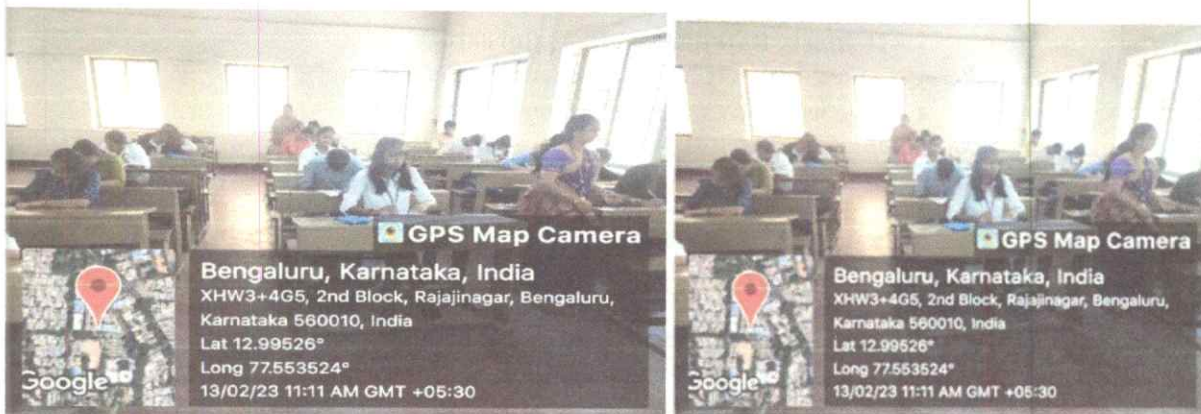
GPS Map Camera

Bengaluru, Karnataka, India
XHW3+4G5, 2nd Block, Rajajinagar, Bengaluru, Karnataka 560010, India
Lat 12.99526°
Long 77.553524°
13/02/23 11:11 AM GMT +05:30

Google

GPS Map Camera

Bengaluru, Karnataka, India
XHW3+4G5, 2nd Block, Rajajinagar, Bengaluru, Karnataka 560010, India
Lat 12.99526°
Long 77.553524°
13/02/23 11:11 AM GMT +05:30

Google